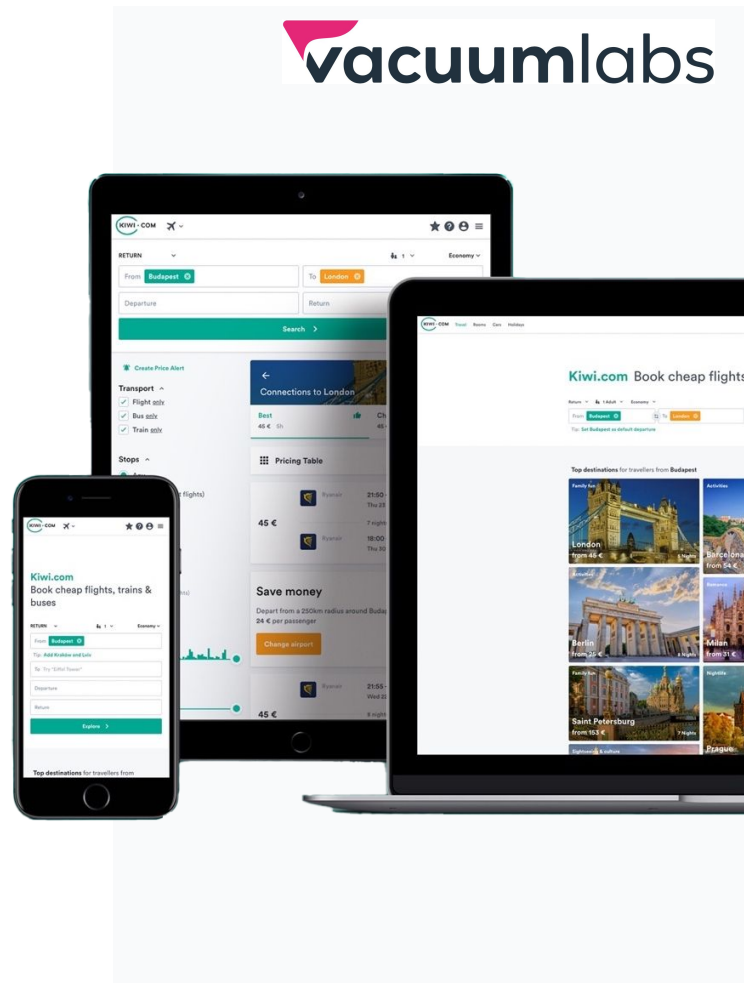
vacuumlabs

KIWI.COM

RETURN

1

Economy

From Budapest

To London

Departure

Return

Search >

Create Price Alert

Transport

Flight only

Bus only

Train only

Stops

flights)

Connections to London

Best

45 € 5h

Pricing Table

Ryanair

21:50

45 €

7 nights

Ryanair

18:00

Save money

Depart from a 250km radius around Buda

24 € per passenger

Change airport

Ryanair

21:55

45 €

9 night

KIWI.COM

Kiwi.com

Book cheap flights, trains & buses

RETURN

1

Economy

From Budapest

Tip: Add Kraków and Lviv

To Try "Eiffel Tower"

Departure

Return

Explore >

Top destinations for travellers from

KIWI.COM Travel Rooms Cars Holidays

Kiwi.com Book cheap flights

Return 1 Adult Economy

From Budapest

To London

Tip: Set Budapest as default departure

Top destinations for travellers from Budapest

Family fun

London

from 45 €

Activities

Barcelona

from 54 €

Activities

Berlin

from 25 €

Romance

Milan

from 31 €

Family fun

Saint Petersburg

from 153 €

7 Nights

Nightlife

Prague

Sightseeing & culture